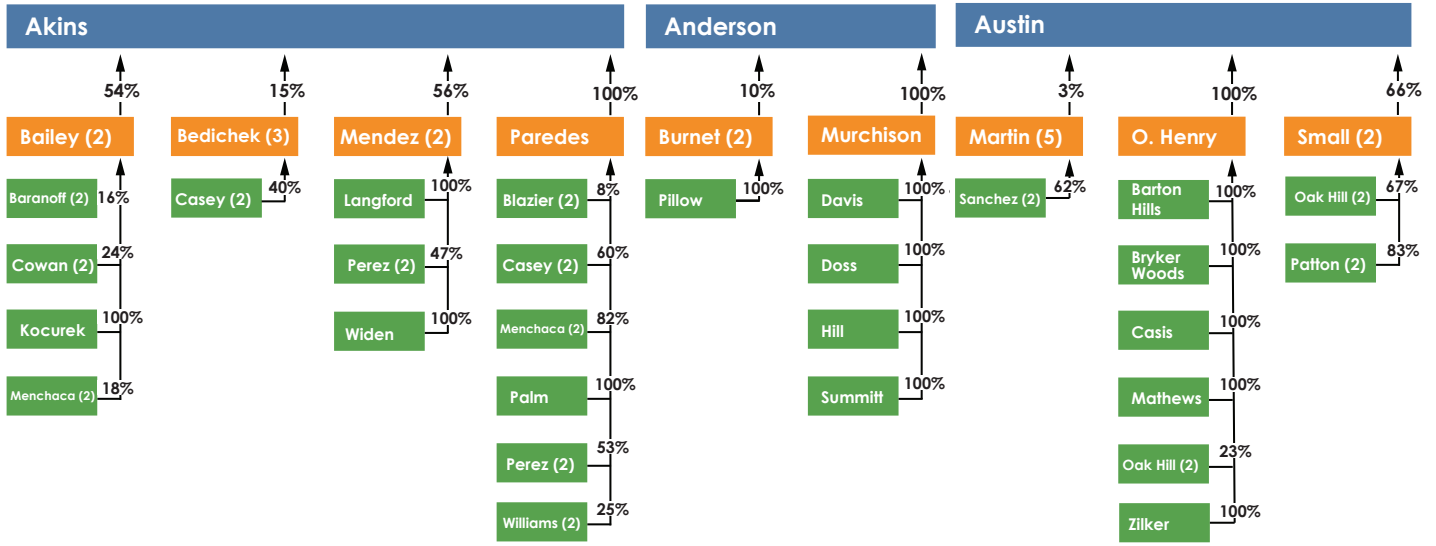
Akins

54%
Bailey (2)
Baranoff (2) 16%
Cowan (2) 24%
Kocurek 100%
Menchaca (2) 18%

15%
Bedichek (3)
Casey (2) 40%

56%
Mendez (2)
Langford 100%
Perez (2) 47%
Widen 100%

100%
Paredes
Blazier (2) 8%
Casey (2) 60%
Menchaca (2) 82%
Palm 100%
Perez (2) 53%
Williams (2) 25%

Anderson

10%
Burnet (2)
Pillow 100%

100%
Murchison
Davis 100%
Doss 100%
Hill 100%
Summitt 100%

Austin

3%
Martin (5)
Sanchez (2) 62%

100%
O. Henry
Barton Hills 100%
Bryker Woods 100%
Casis 100%
Mathews 100%
Oak Hill (2) 23%
Zilker 100%

66%
Small (2)
Oak Hill (2) 67%
Patton (2) 83%